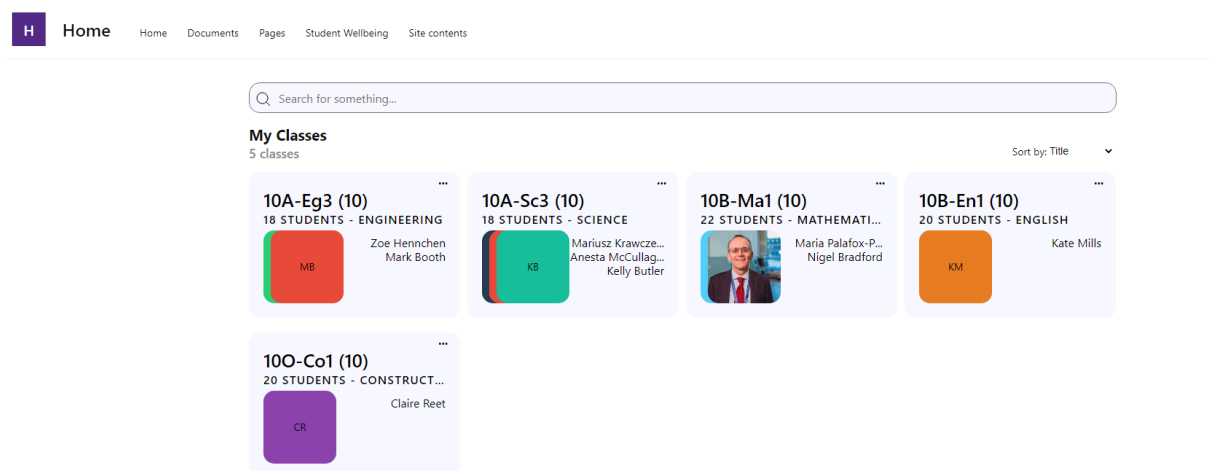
H Home Home Documents Pages Student Wellbeing Site contents

Search for something...

My Classes
5 classes

Sort by: Title

...
10A-Eg3 (10)
18 STUDENTS - ENGINEERING
MB
Zoe Hennchen
Mark Booth

...
10A-Sc3 (10)
18 STUDENTS - SCIENCE
KB
Mariusz Krawcze...
Anesta McCullag...
Kelly Butler

...
10B-Ma1 (10)
22 STUDENTS - MATHEMATI...
Maria Palafox-P...
Nigel Bradford

...
10B-En1 (10)
20 STUDENTS - ENGLISH
KM
Kate Mills

...
10O-Co1 (10)
20 STUDENTS - CONSTRUCT...
CR
Claire Reet